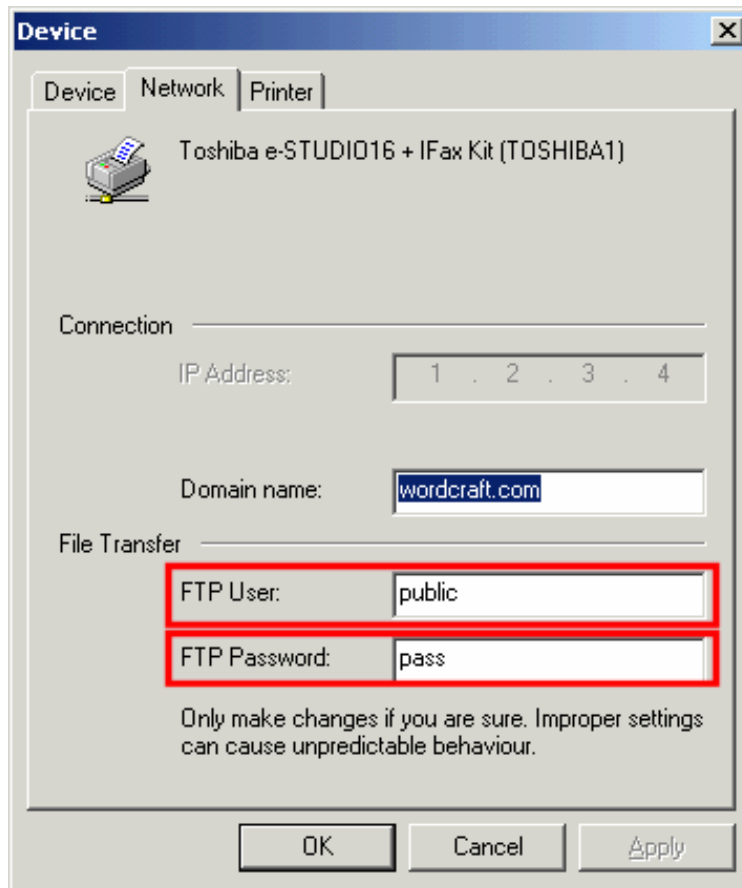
Device

Device | Network | Printer

Toshiba e-STUDIO16 + IFax Kit (TOSHIBA1)

Connection

IP Address: 1 . 2 . 3 . 4

Domain name: wordcraft.com

File Transfer

FTP User: public

FTP Password: pass

Only make changes if you are sure. Improper settings can cause unpredictable behaviour.

OK Cancel Apply